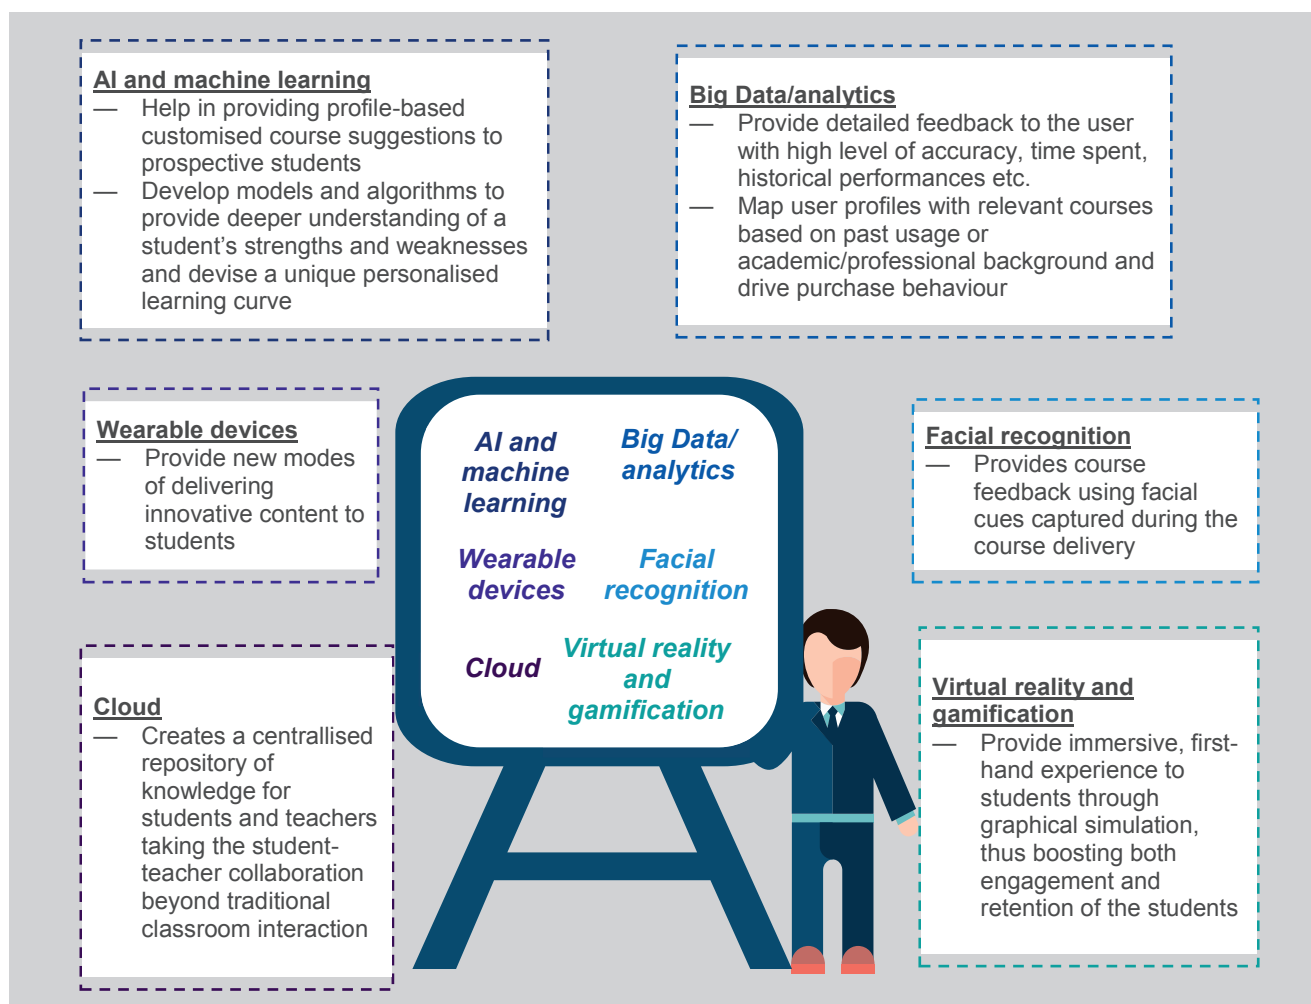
AI and machine learning
— Help in providing profile-based customised course suggestions to prospective students
— Develop models and algorithms to provide deeper understanding of a student's strengths and weaknesses and devise a unique personalised learning curve

Big Data/analytics
— Provide detailed feedback to the user with high level of accuracy, time spent, historical performances etc.
— Map user profiles with relevant courses based on past usage or academic/professional background and drive purchase behaviour

Wearable devices
— Provide new modes of delivering innovative content to students

AI and machine learning

Big Data/ analytics

Wearable devices

Facial recognition

Cloud

Virtual reality and gamification

Facial recognition
— Provides course feedback using facial cues captured during the course delivery

Cloud
— Creates a centralised repository of knowledge for students and teachers taking the student-teacher collaboration beyond traditional classroom interaction

Virtual reality and gamification
— Provide immersive, first-hand experience to students through graphical simulation, thus boosting both engagement and retention of the students